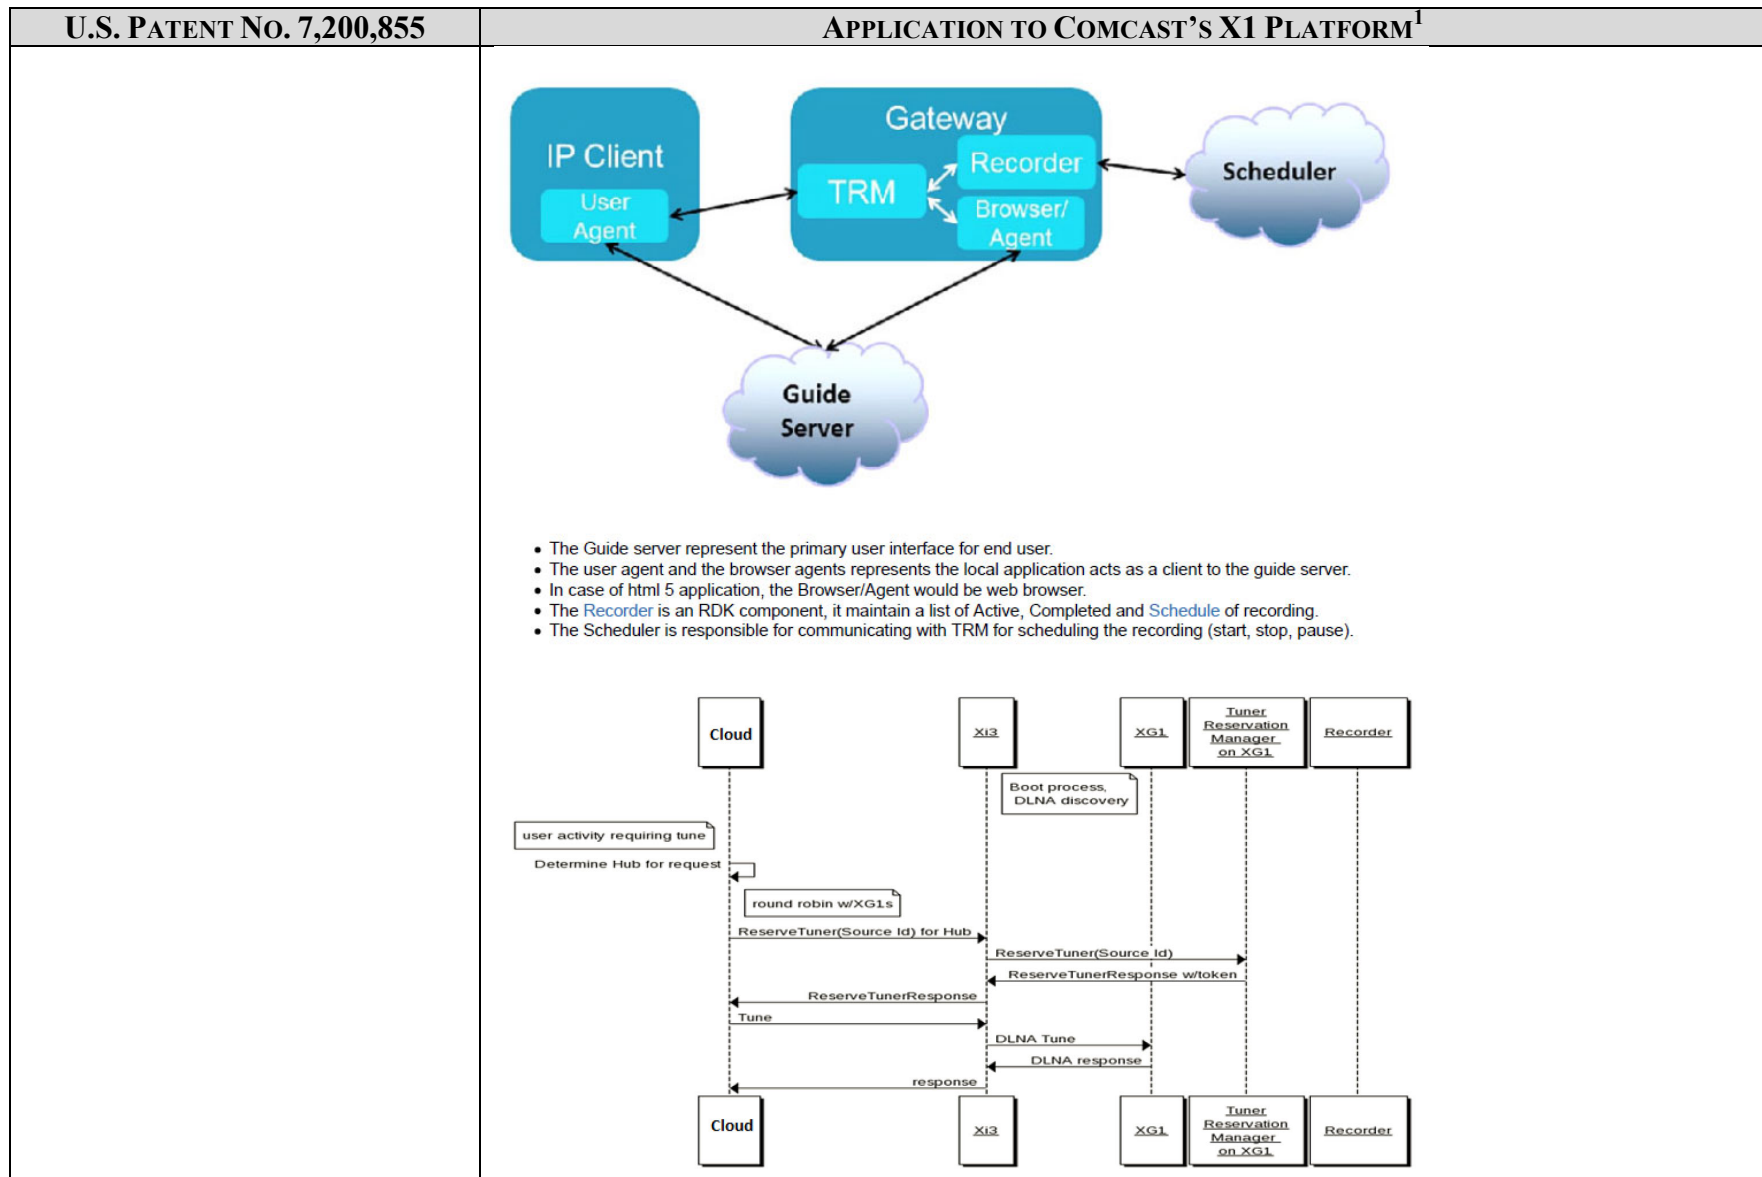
| U.S. PATENT NO. 7,200,855 | APPLICATION TO COMCAST'S X1 PLATFORM$^1$ |
|---|---|
| | |

IP Client
User Agent
Gateway
TRM
Recorder
Browser/ Agent
Scheduler
Guide Server

• The Guide server represent the primary user interface for end user.
• The user agent and the browser agents represents the local application acts as a client to the guide server.
• In case of html 5 application, the Browser/Agent would be web browser.
• The Recorder is an RDK component, it maintain a list of Active, Completed and Schedule of recording.
• The Scheduler is responsible for communicating with TRM for scheduling the recording (start, stop, pause).

Cloud
Xi3
XG1
Tuner Reservation Manager on XG1
Recorder
Boot process, DLNA discovery
user activity requiring tune
Determine Hub for request
round robin w/XG1s
ReserveTuner(Source Id) for Hub
ReserveTuner(Source Id)
ReserveTunerResponse w/token
ReserveTunerResponse
Tune
DLNA Tune
DLNA response
response
Cloud
Xi3
XG1
Tuner Reservation Manager on XG1
Recorder